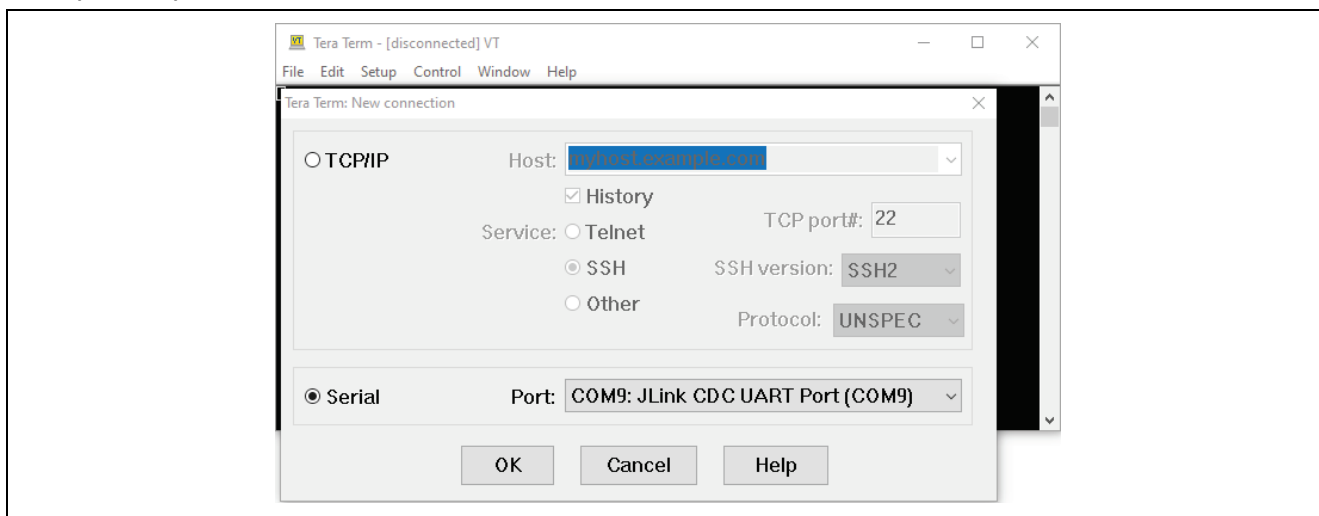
Tera Term - [disconnected] VT

File Edit Setup Control Window Help

Tera Term: New connection

TCP/IP Host: myhost.example.com

History

Service: Telnet TCP port#: 22

SSH SSH version: SSH2

Other Protocol: UNSPEC

Serial Port: COM9: JLink CDC UART Port (COM9)

OK Cancel Help